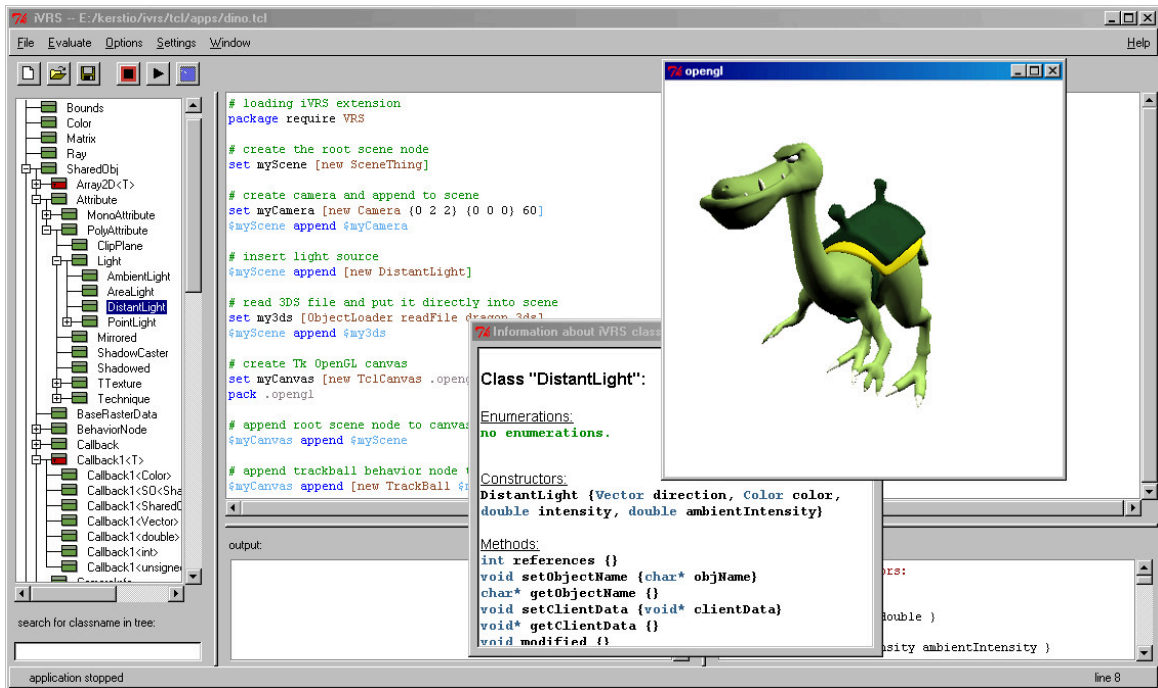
iVRS -- E:/kerstio/ivrs/tcl/apps/dino.tcl

File Evaluate Options Settings Window Help

Bounds
Color
Matrix
Ray
SharedObj
Array2D<T>
Attribute
MonoAttribute
PolyAttribute
ClipPlane
Light
AmbientLight
AreaLight
DistantLight
PointLight
Mirrored
ShadowCaster
Shadowed
TTexture
Technique
BaseRasterData
BehaviorNode
Callback
Callback1<T>
Callback1<Color>
Callback1<SO<Sha
Callback1<SharedO
Callback1<Vector>
Callback1<double>
Callback1<int>
Callback1<unsigne

search for classname in tree:

# loading iVRS extension
package require VRS

# create the root scene node
set myScene [new SceneThing]

# create camera and append to scene
set myCamera [new Camera {0 2 2} {0 0 0} 60]
$myScene append $myCamera

# insert light source
$myScene append [new DistantLight]

# read 3DS file and put it directly into scene
set my3ds [ObjectLoader readFile dragon.3ds]
$myScene append $my3ds

# create Tk OpenGL canvas
set myCanvas [new TclCanvas .openg
pack .opengl

# append root scene node to canvas
$myCanvas append $myScene

# append trackball behavior node t
$myCanvas append [new TrackBall $m

opengl

Information about iVRS class

Class "DistantLight":

Enumerations:
no enumerations.

Constructors:
DistantLight {Vector direction, Color color, double intensity, double ambientIntensity}

Methods:
int references {}
void setObjectName {char* objName}
char* getObjectName {}
void setClientData {void* clientData}
void* getClientData {}
void modified {}

output:

ors:
double }
sity ambientIntensity }

application stopped

line 8